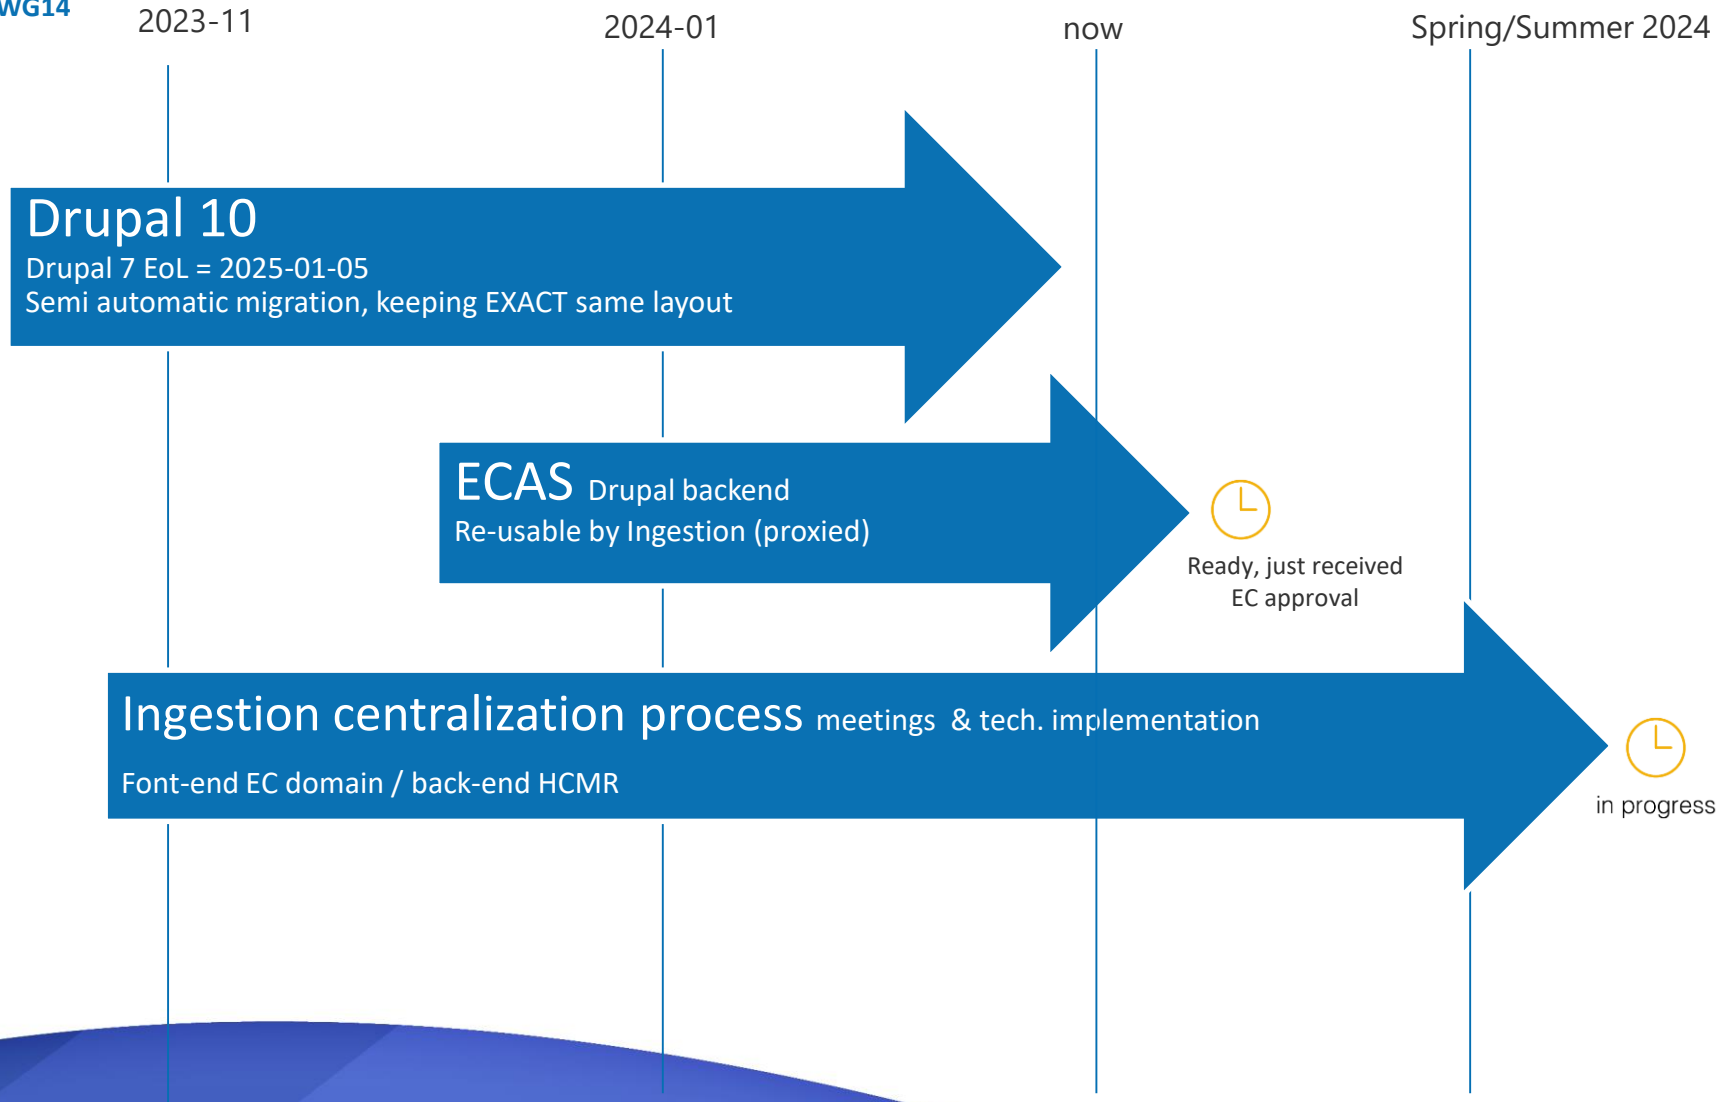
WG14

2023-11

2024-01

now

Spring/Summer 2024

Drupal 10
Drupal 7 EoL = 2025-01-05
Semi automatic migration, keeping EXACT same layout

ECAS Drupal backend
Re-usable by Ingestion (proxied)

Ready, just received EC approval

Ingestion centralization process meetings & tech. implementation
Font-end EC domain / back-end HCMR

in progress